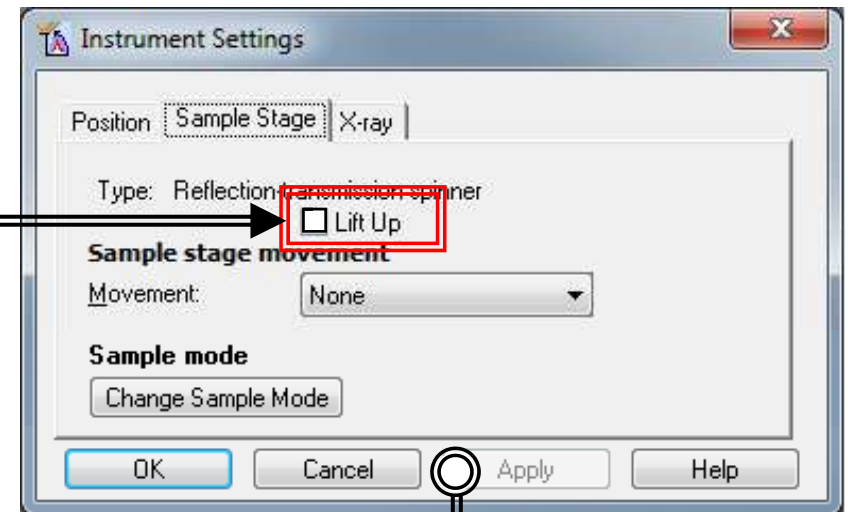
Instrument Settings

Position | Sample Stage | X-ray

Type: Reflection-transmission spinner

Lift Up

Sample stage movement

Movement: None

Sample mode

Change Sample Mode

OK | Cancel | Apply | Help